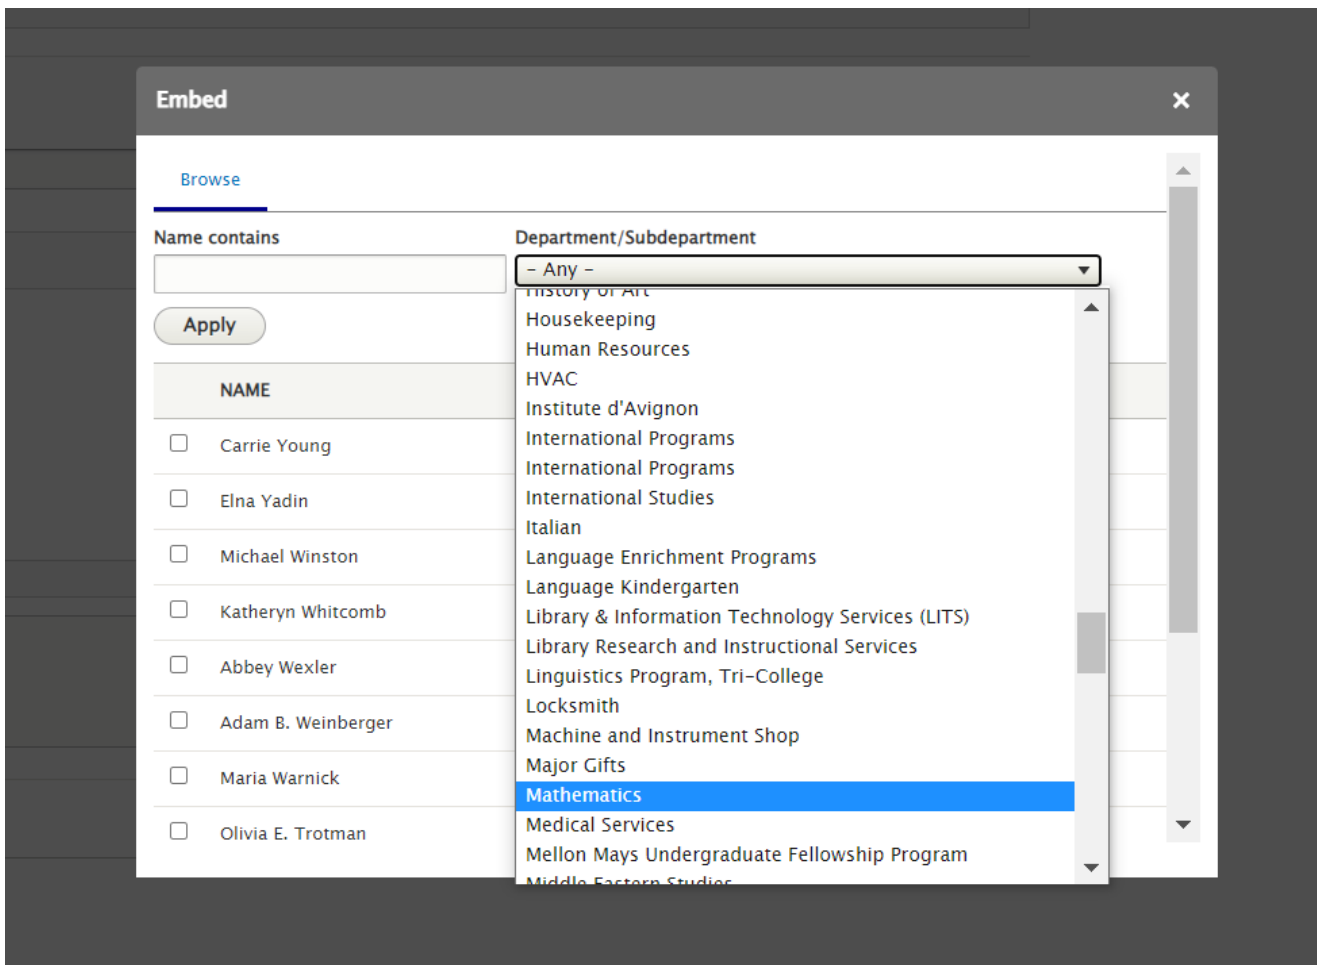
Embed ×

Browse

Name contains

Apply

Department/Subdepartment

- Any -

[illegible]
Housekeeping
Human Resources
HVAC
Institute d'Avignon
International Programs
International Programs
International Studies
Italian
Language Enrichment Programs
Language Kindergarten
Library & Information Technology Services (LITS)
Library Research and Instructional Services
Linguistics Program, Tri-College
Locksmith
Machine and Instrument Shop
Major Gifts
Mathematics
Medical Services
Mellon Mays Undergraduate Fellowship Program
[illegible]

NAME

Carrie Young
Elna Yadin
Michael Winston
Katheryn Whitcomb
Abbey Wexler
Adam B. Weinberger
Maria Warnick
Olivia E. Trotman